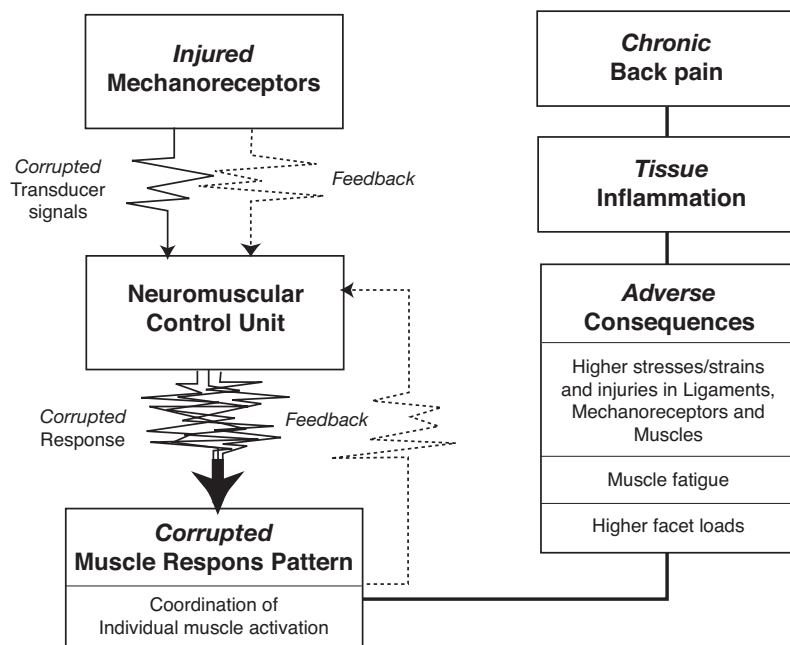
*Injured*
**Mechanoreceptors**

*Corrupted* Transducer signals

*Feedback*

**Neuromuscular Control Unit**

*Corrupted* Response

*Feedback*

*Corrupted*
**Muscle Respons Pattern**

Coordination of Individual muscle activation

*Chronic*
**Back pain**

*Tissue*
**Inflammation**

*Adverse*
**Consequences**

Higher stresses/strains and injuries in Ligaments, Mechanoreceptors and Muscles

Muscle fatigue

Higher facet loads